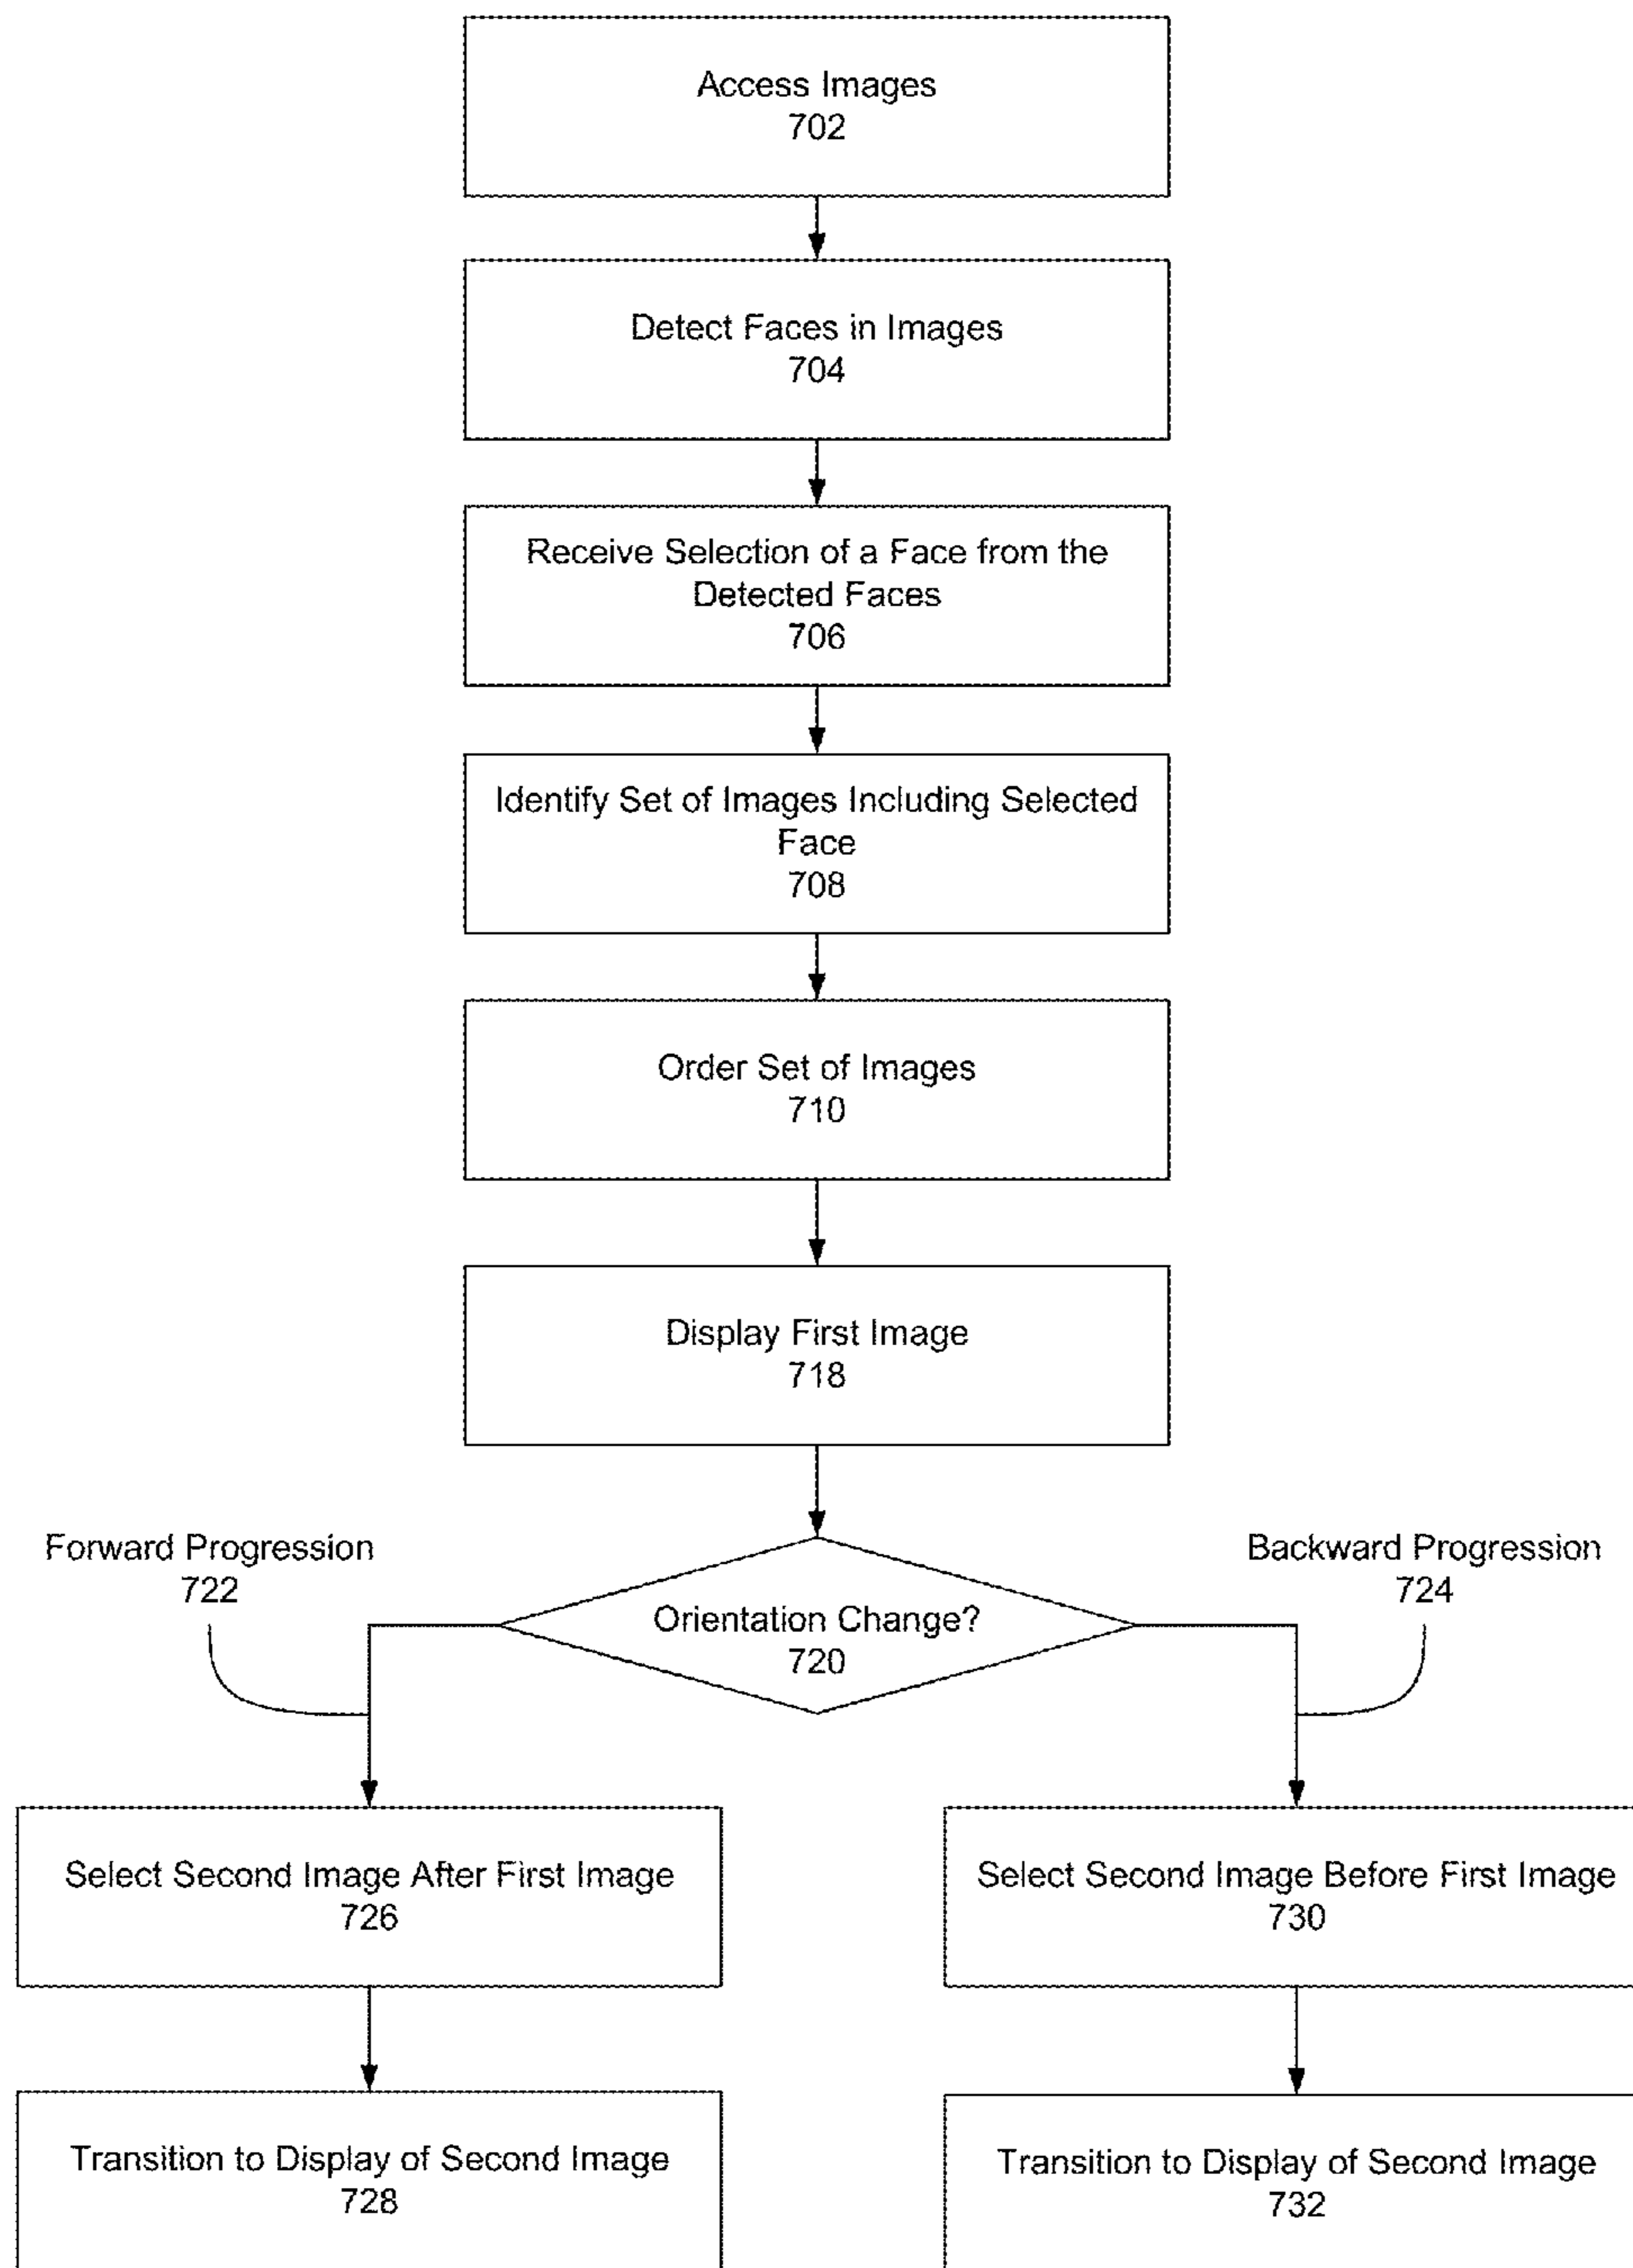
Access Images
702

Detect Faces in Images
704

Receive Selection of a Face from the Detected Faces
706

Identify Set of Images Including Selected Face
708

Order Set of Images
710

Display First Image
718

Forward Progression
722

Orientation Change?
720

Backward Progression
724

Select Second Image After First Image
726

Transition to Display of Second Image
728

Select Second Image Before First Image
730

Transition to Display of Second Image
732